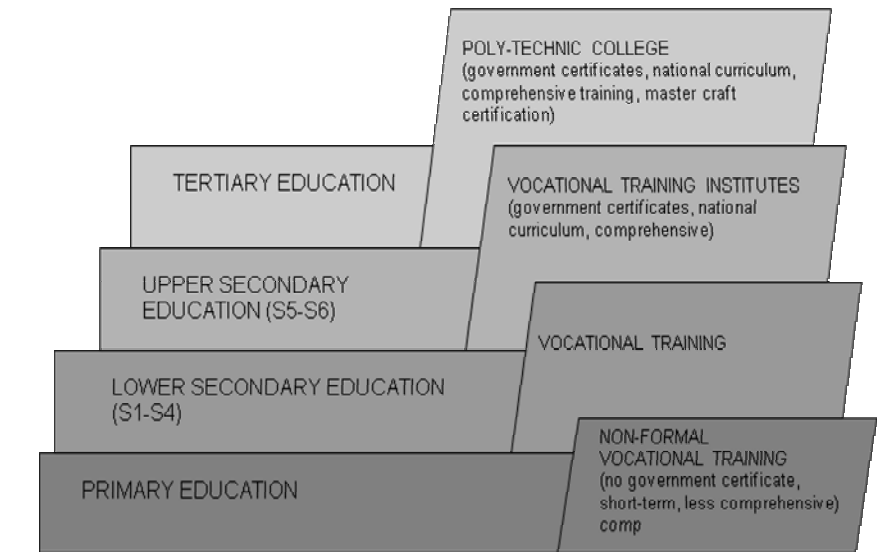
POLY-TECHNIC COLLEGE
(government certificates, national curriculum, comprehensive training, master craft certification)

TERTIARY EDUCATION

VOCATIONAL TRAINING INSTITUTES
(government certificates, national curriculum, comprehensive)

UPPER SECONDARY EDUCATION (S5-S6)

VOCATIONAL TRAINING

LOWER SECONDARY EDUCATION (S1-S4)

NON-FORMAL VOCATIONAL TRAINING
(no government certificate, short-term, less comprehensive) comp

PRIMARY EDUCATION